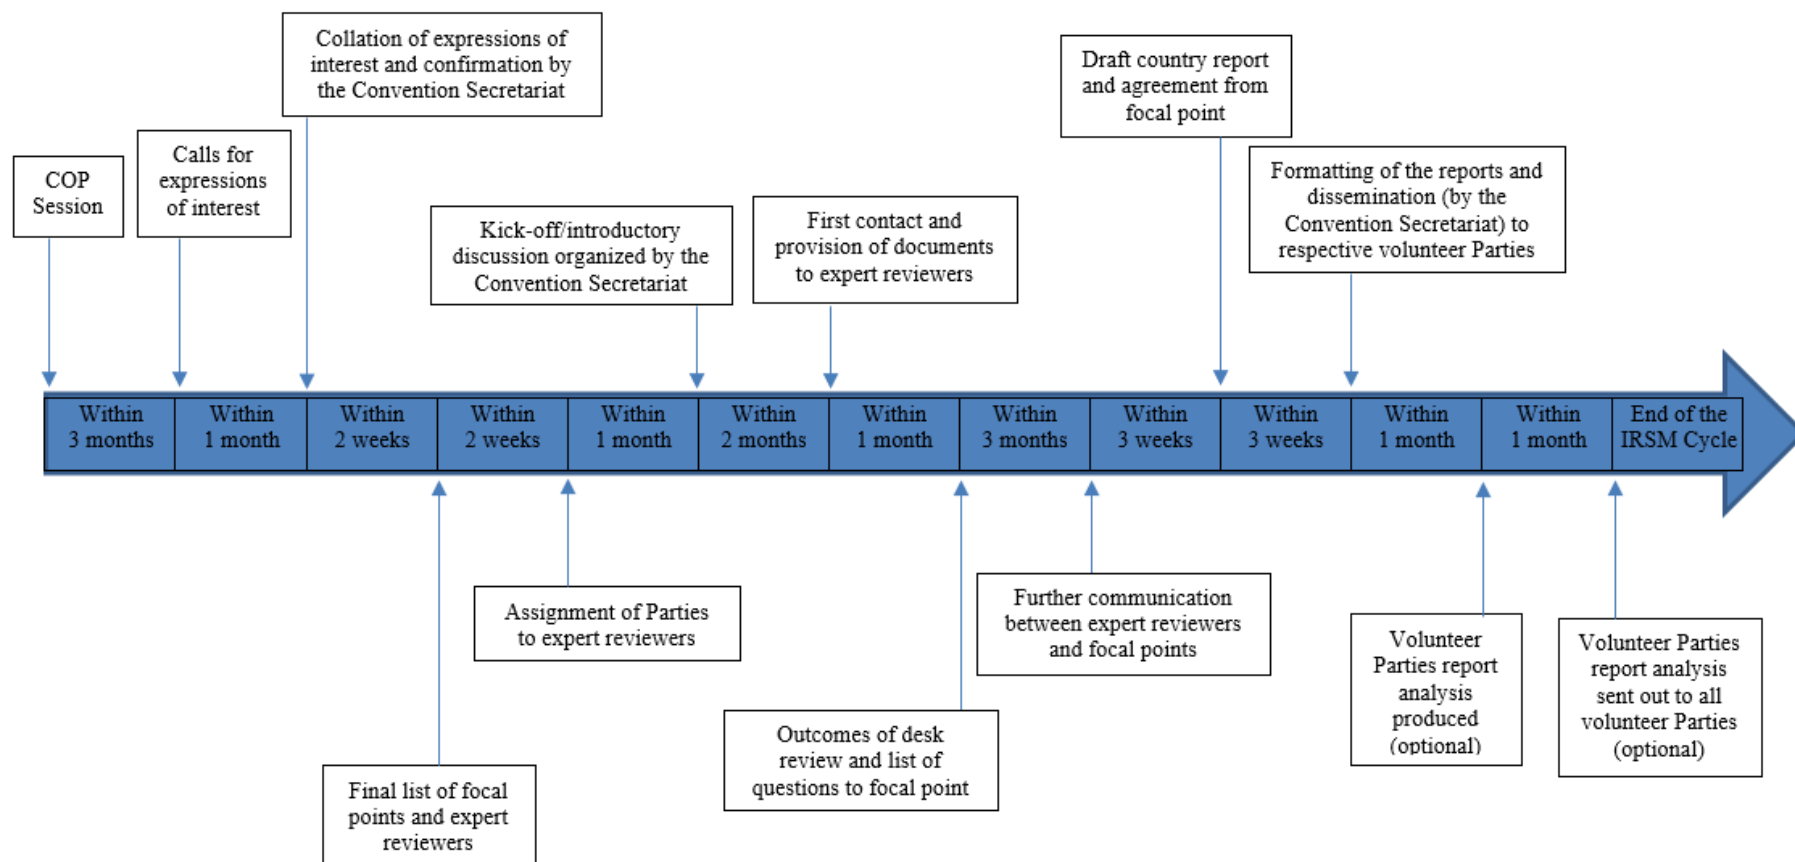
COP Session

Calls for expressions of interest

Collation of expressions of interest and confirmation by the Convention Secretariat

Kick-off/introductory discussion organized by the Convention Secretariat

First contact and provision of documents to expert reviewers

Draft country report and agreement from focal point

Formatting of the reports and dissemination (by the Convention Secretariat) to respective volunteer Parties

| Within 3 months | Within 1 month | Within 2 weeks | Within 2 weeks | Within 1 month | Within 2 months | Within 1 month | Within 3 months | Within 3 weeks | Within 3 weeks | Within 1 month | Within 1 month | End of the IRSM Cycle |
|---|---|---|---|---|---|---|---|---|---|---|---|---|

Final list of focal points and expert reviewers

Assignment of Parties to expert reviewers

Outcomes of desk review and list of questions to focal point

Further communication between expert reviewers and focal points

Volunteer Parties report analysis produced (optional)

Volunteer Parties report analysis sent out to all volunteer Parties (optional)